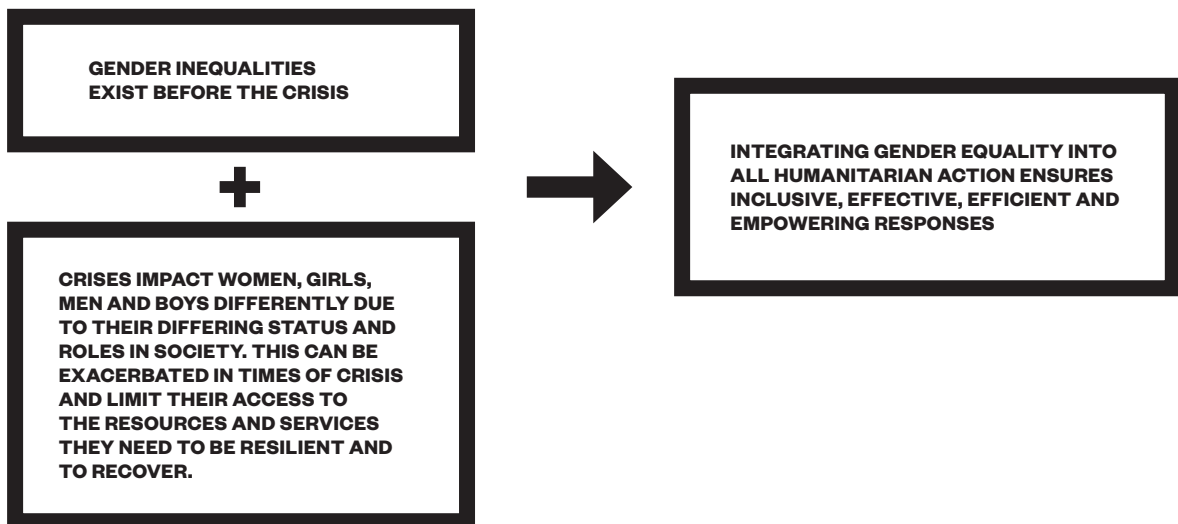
GENDER INEQUALITIES EXIST BEFORE THE CRISIS

+

CRISES IMPACT WOMEN, GIRLS, MEN AND BOYS DIFFERENTLY DUE TO THEIR DIFFERING STATUS AND ROLES IN SOCIETY. THIS CAN BE EXACERBATED IN TIMES OF CRISIS AND LIMIT THEIR ACCESS TO THE RESOURCES AND SERVICES THEY NEED TO BE RESILIENT AND TO RECOVER.

INTEGRATING GENDER EQUALITY INTO ALL HUMANITARIAN ACTION ENSURES INCLUSIVE, EFFECTIVE, EFFICIENT AND EMPOWERING RESPONSES